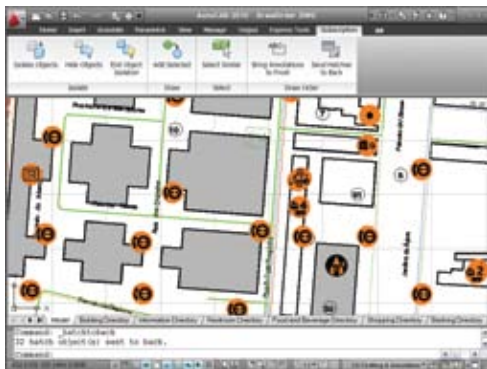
AutoCAD 2010 Drawing1.dwg

Home Insert Annotate Parametric View Manage Output Express Tools Subscription

Isolate Objects Hide Objects End Object Isolation Add Selected Select Similar Bring Annotations to Front Send Hatches to Back

Isolate Draw Select Draw Order

Model Building Directory Information Directory Hardware Directory Food and Beverage Directory Shopping Directory Banking Directory

Command: _hatchtoback
32 hatch object(s) sent to back.
Command: